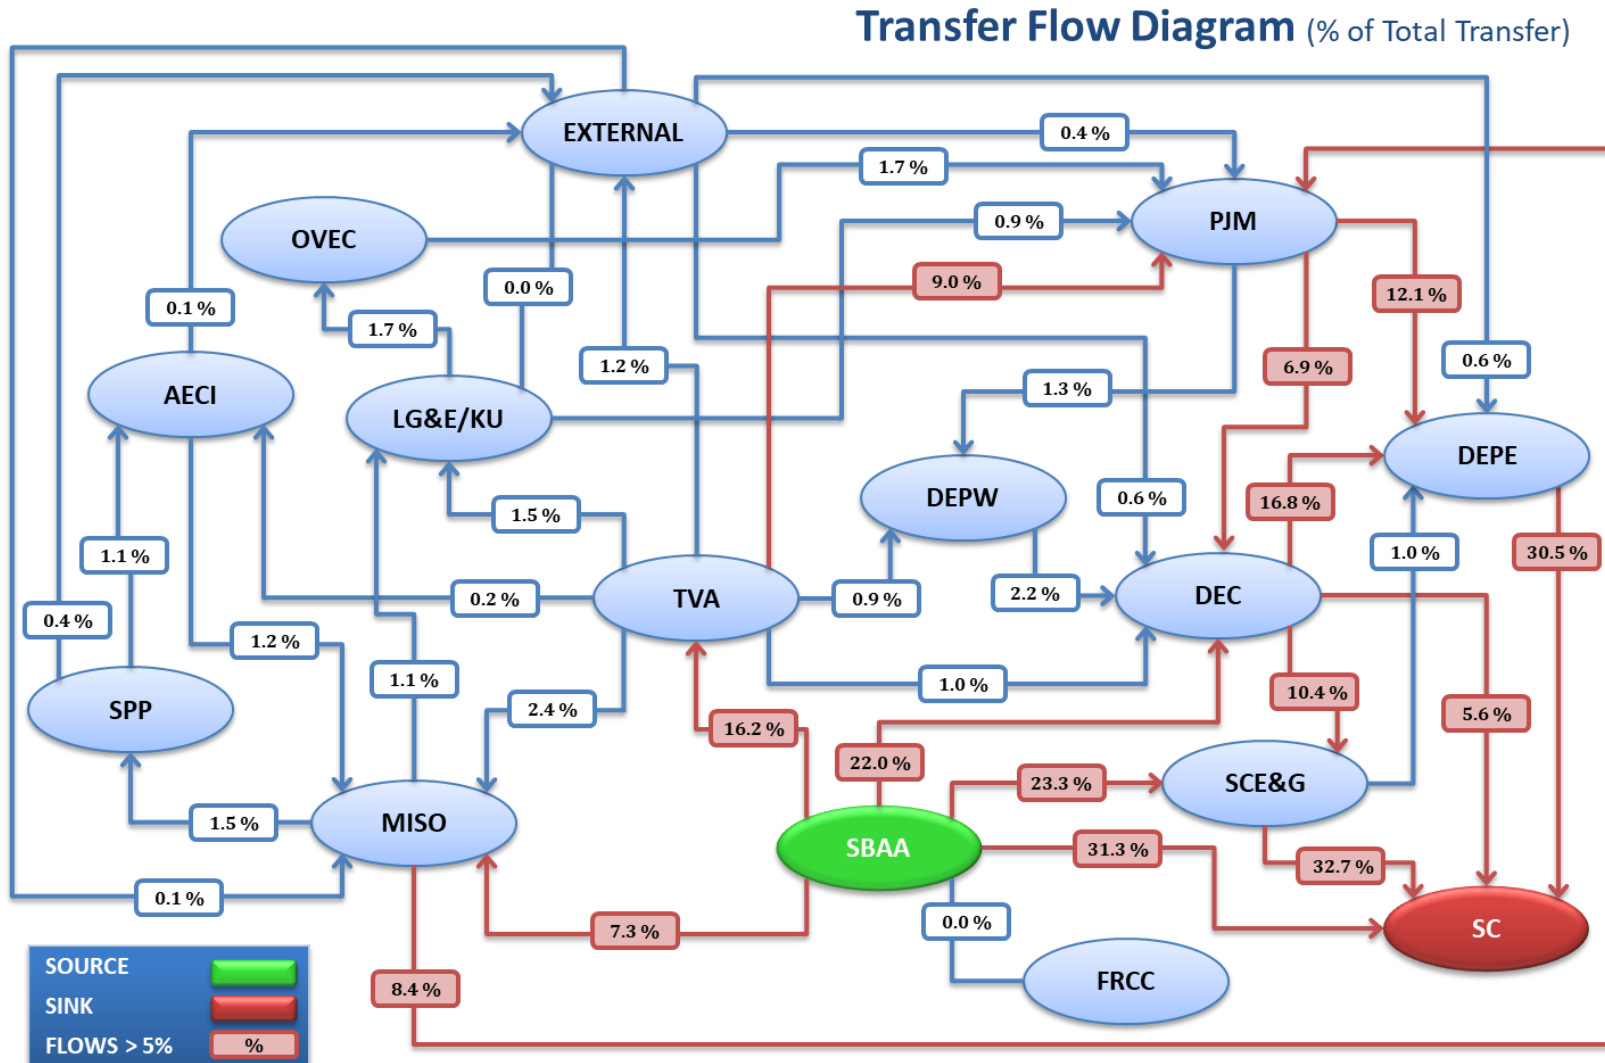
Transfer Flow Diagram (% of Total Transfer)

EXTERNAL
0.4 %
1.7 %
OVEC
PJM
0.9 %
0.0 %
9.0 %
0.1 %
1.7 %
12.1 %
1.2 %
6.9 %
0.6 %
AECI
LG&E/KU
1.3 %
DEPE
DEPW
0.6 %
16.8 %
1.5 %
1.1 %
1.0 %
30.5 %
0.4 %
0.2 %
TVA
0.9 %
2.2 %
DEC
1.2 %
1.1 %
1.0 %
SPP
2.4 %
10.4 %
16.2 %
5.6 %
22.0 %
23.3 %
SCE&G
1.5 %
MISO
SBAA
31.3 %
32.7 %
0.1 %
0.0 %
SC
7.3 %
FRCC
SOURCE
SINK
FLOWS > 5%
%
8.4 %